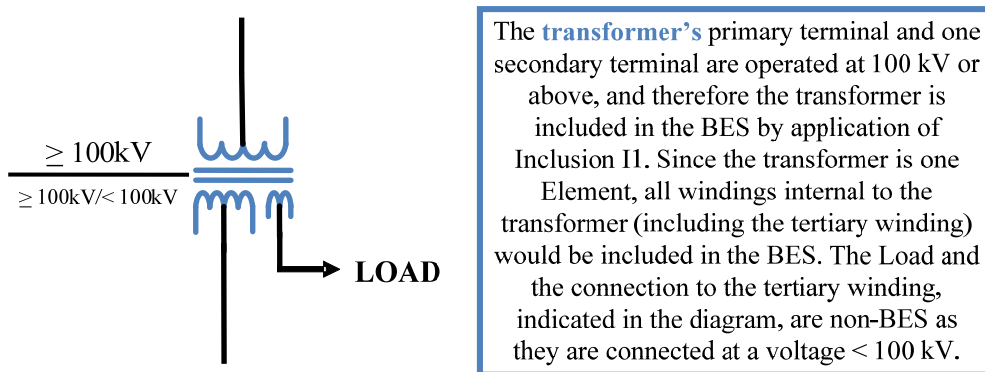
$\geq 100$kV

$\geq 100$kV/$< 100$kV

LOAD

The transformer’s primary terminal and one secondary terminal are operated at 100 kV or above, and therefore the transformer is included in the BES by application of Inclusion I1. Since the transformer is one Element, all windings internal to the transformer (including the tertiary winding) would be included in the BES. The Load and the connection to the tertiary winding, indicated in the diagram, are non-BES as they are connected at a voltage $< 100$ kV.